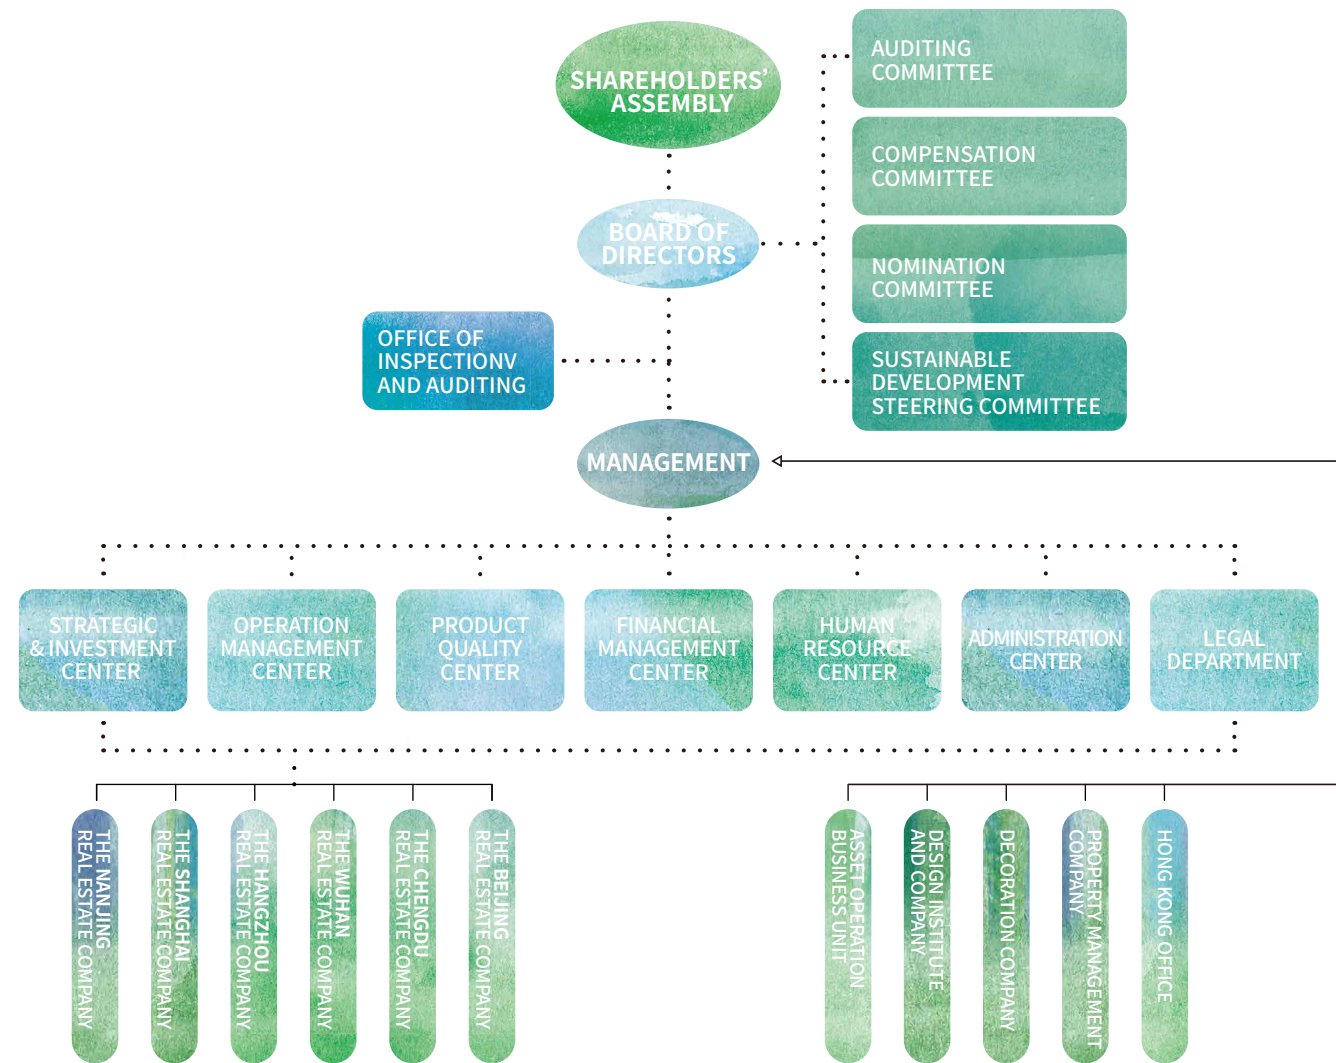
SHAREHOLDERS' ASSEMBLY

AUDITING COMMITTEE

COMPENSATION COMMITTEE

BOARD OF DIRECTORS

NOMINATION COMMITTEE

OFFICE OF INSPECTIONV AND AUDITING

SUSTAINABLE DEVELOPMENT STEERING COMMITTEE

MANAGEMENT

STRATEGIC & INVESTMENT CENTER

OPERATION MANAGEMENT CENTER

PRODUCT QUALITY CENTER

FINANCIAL MANAGEMENT CENTER

HUMAN RESOURCE CENTER

ADMINISTRATION CENTER

LEGAL DEPARTMENT

THE NANJING REAL ESTATE COMPANY

THE SHANGHAI REAL ESTATE COMPANY

THE HANGZHOU REAL ESTATE COMPANY

THE WUHAN REAL ESTATE COMPANY

THE CHENGDU REAL ESTATE COMPANY

THE BEIJING REAL ESTATE COMPANY

ASSET OPERATION BUSINESS UNIT

DESIGN INSTITUTE AND COMPANY

DECORATION COMPANY

PROPERTY MANAGEMENT COMPANY

HONG KONG OFFICE